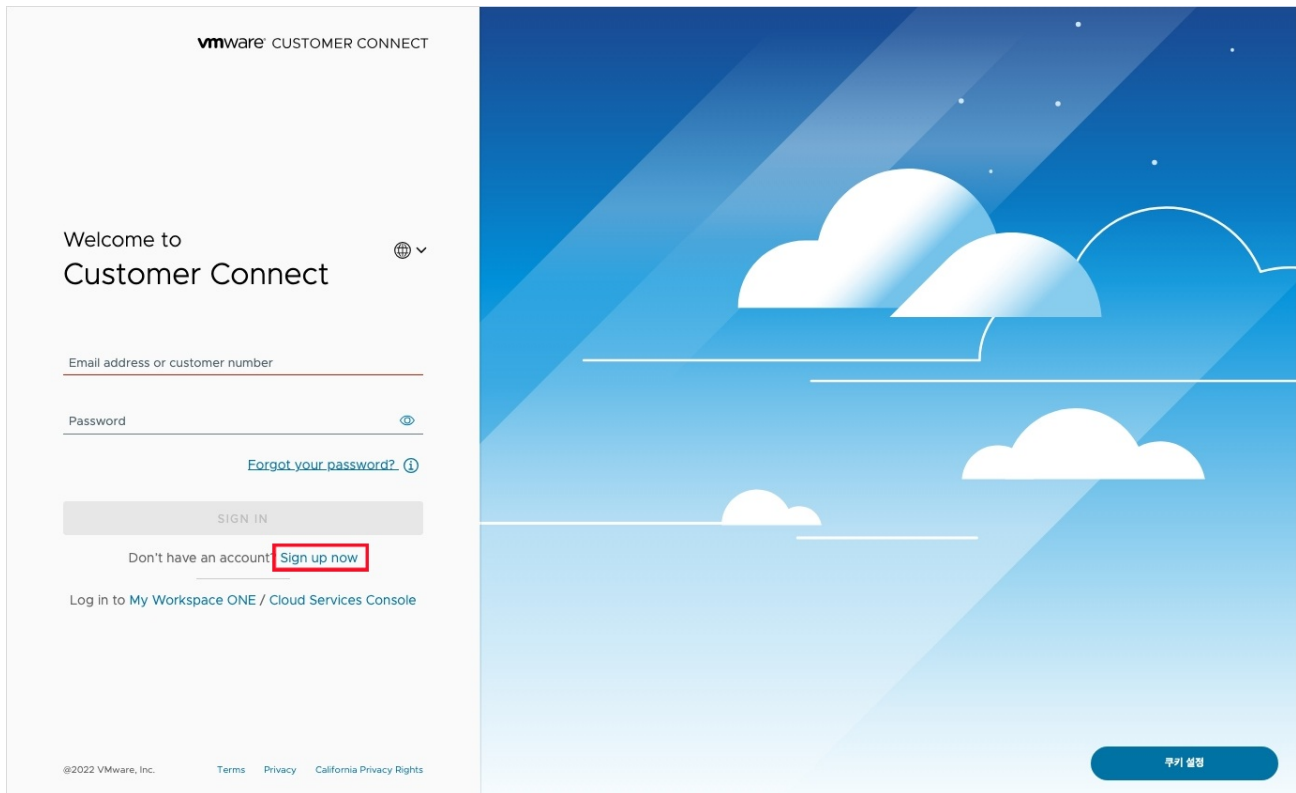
vmware CUSTOMER CONNECT

Welcome to
Customer Connect

Email address or customer number

Password

Forgot your password?

SIGN IN

Don't have an account? Sign up now

Log in to My Workspace ONE / Cloud Services Console

@2022 VMware, Inc. Terms Privacy California Privacy Rights

쿠키 설정